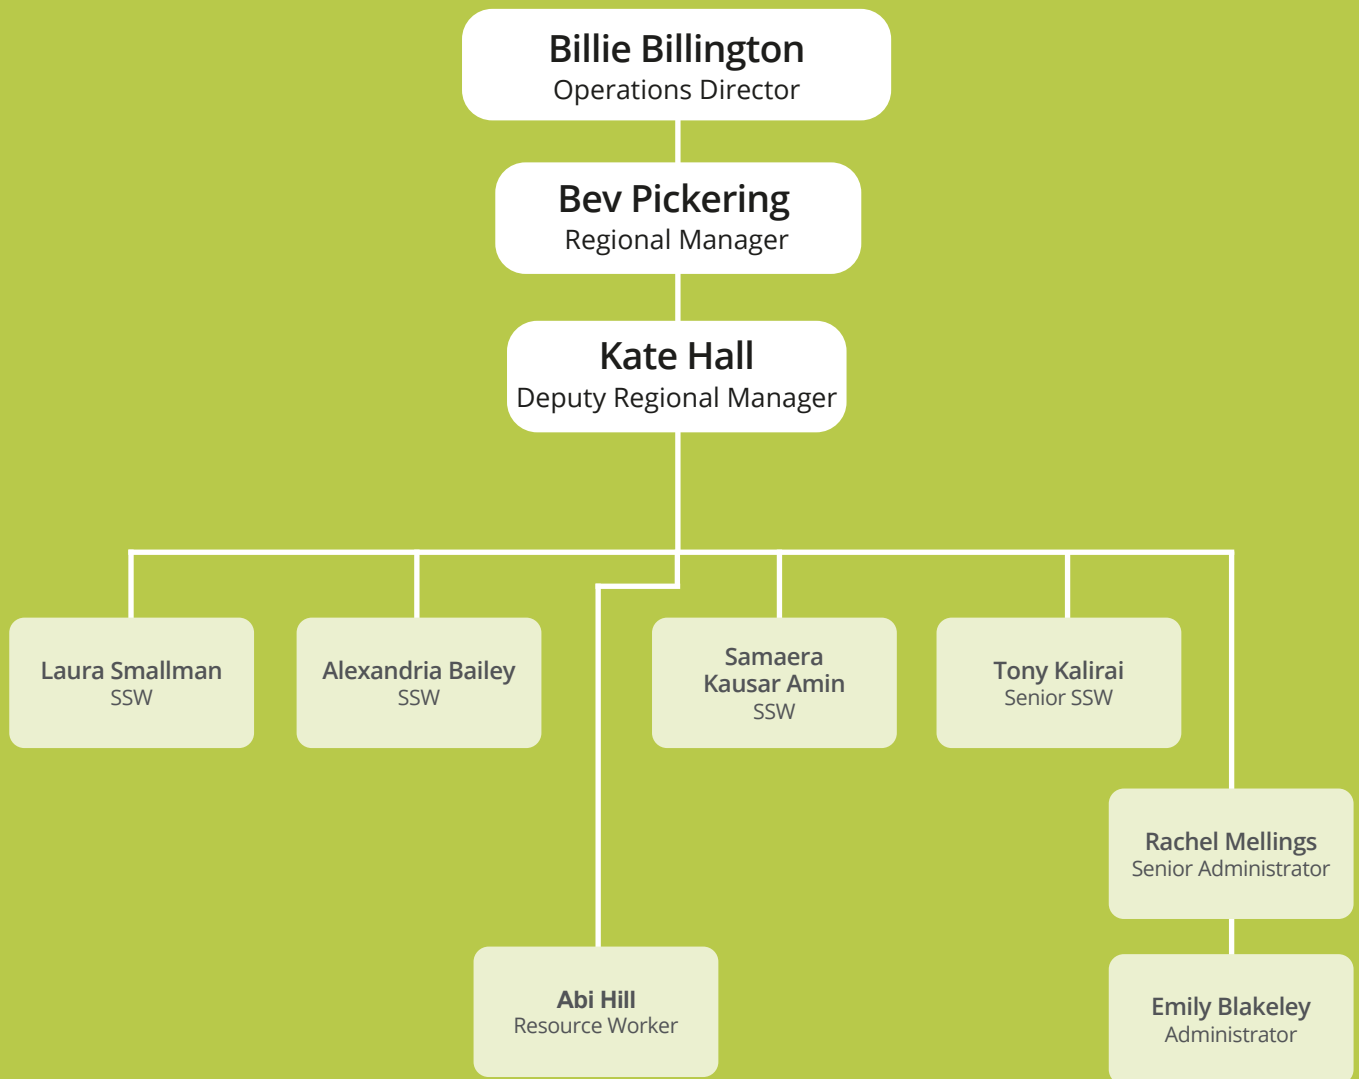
Billie Billington
Operations Director

Bev Pickering
Regional Manager

Kate Hall
Deputy Regional Manager

Laura Smallman
SSW

Alexandria Bailey
SSW

Samaera Kausar Amin
SSW

Tony Kalirai
Senior SSW

Rachel Mellings
Senior Administrator

Abi Hill
Resource Worker

Emily Blakeley
Administrator